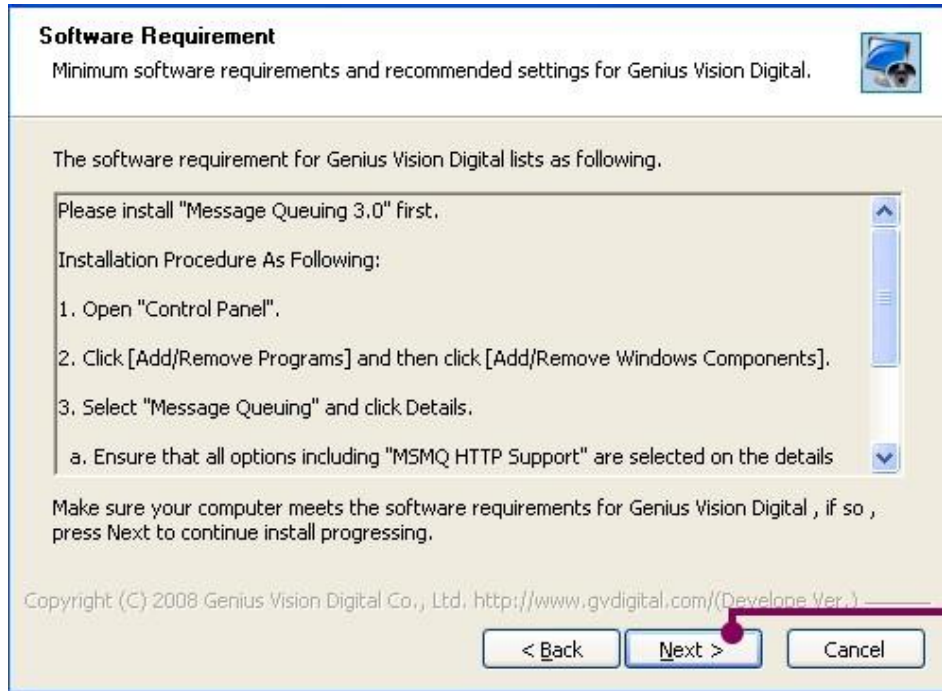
Software Requirement
Minimum software requirements and recommended settings for Genius Vision Digital.

The software requirement for Genius Vision Digital lists as following.

Please install "Message Queuing 3.0" first.

Installation Procedure As Following:

1. Open "Control Panel".

2. Click [Add/Remove Programs] and then click [Add/Remove Windows Components].

3. Select "Message Queuing" and click Details.

a. Ensure that all options including "MSMQ HTTP Support" are selected on the details

Make sure your computer meets the software requirements for Genius Vision Digital , if so , press Next to continue install progressing.

Copyright (C) 2008 Genius Vision Digital Co., Ltd. http://www.gvdigital.com/(Develope Ver.)

< Back

Next >

Cancel